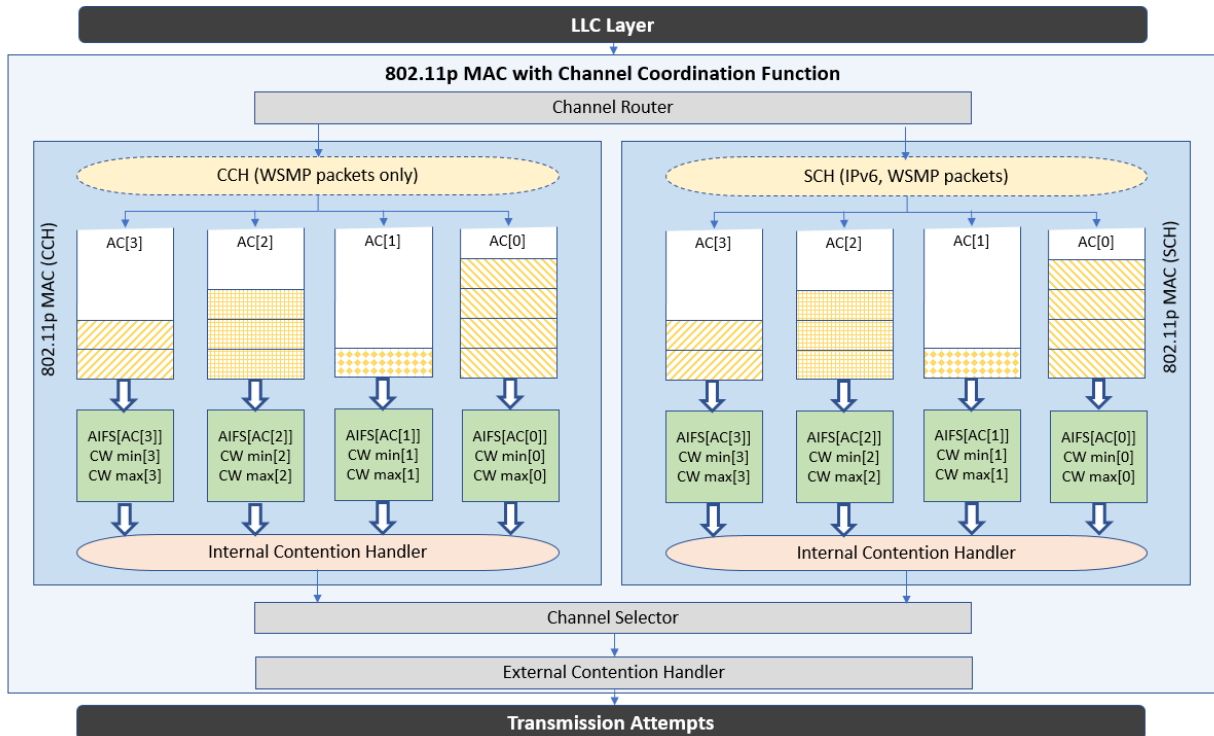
LLC Layer

802.11p MAC with Channel Coordination Function

Channel Router

802.11p MAC (CCH)

CCH (WSMP packets only)

AC[3]
AC[2]
AC[1]
AC[0]

AIFS[AC[3]]
CW min[3]
CW max[3]

AIFS[AC[2]]
CW min[2]
CW max[2]

AIFS[AC[1]]
CW min[1]
CW max[1]

AIFS[AC[0]]
CW min[0]
CW max[0]

Internal Contention Handler

SCH (IPv6, WSMP packets)

802.11p MAC (SCH)

AC[3]
AC[2]
AC[1]
AC[0]

AIFS[AC[3]]
CW min[3]
CW max[3]

AIFS[AC[2]]
CW min[2]
CW max[2]

AIFS[AC[1]]
CW min[1]
CW max[1]

AIFS[AC[0]]
CW min[0]
CW max[0]

Internal Contention Handler

Channel Selector

External Contention Handler

Transmission Attempts